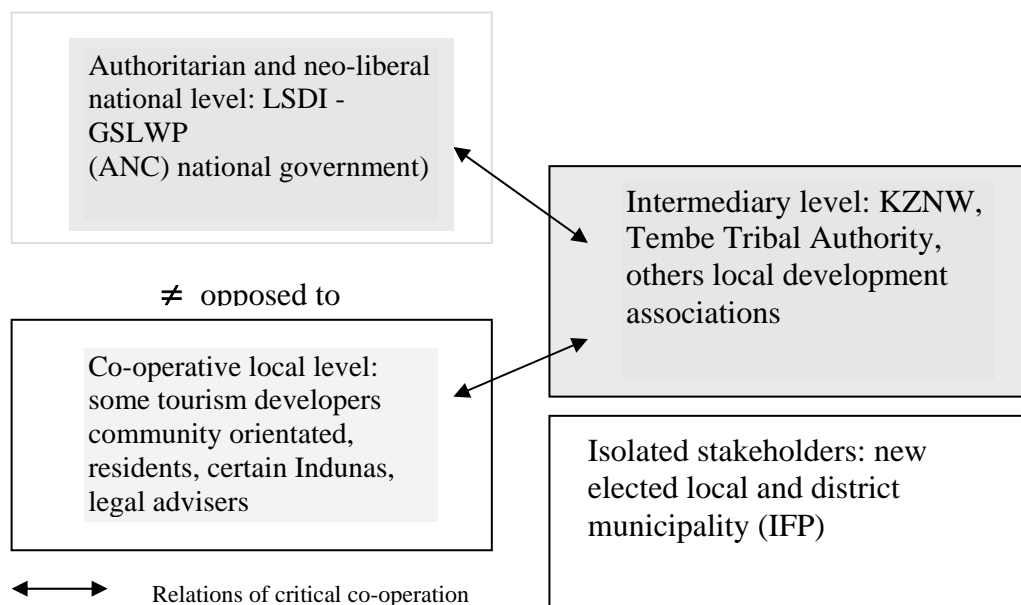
Authoritarian and neo-liberal national level: LSDI - GSLWP
(ANC) national government)

Intermediary level: KZNW, Tembe Tribal Authority, others local development associations

$\neq$ opposed to

Co-operative local level: some tourism developers community orientated, residents, certain Indunas, legal advisers

Isolated stakeholders: new elected local and district municipality (IFP)

Relations of critical co-operation